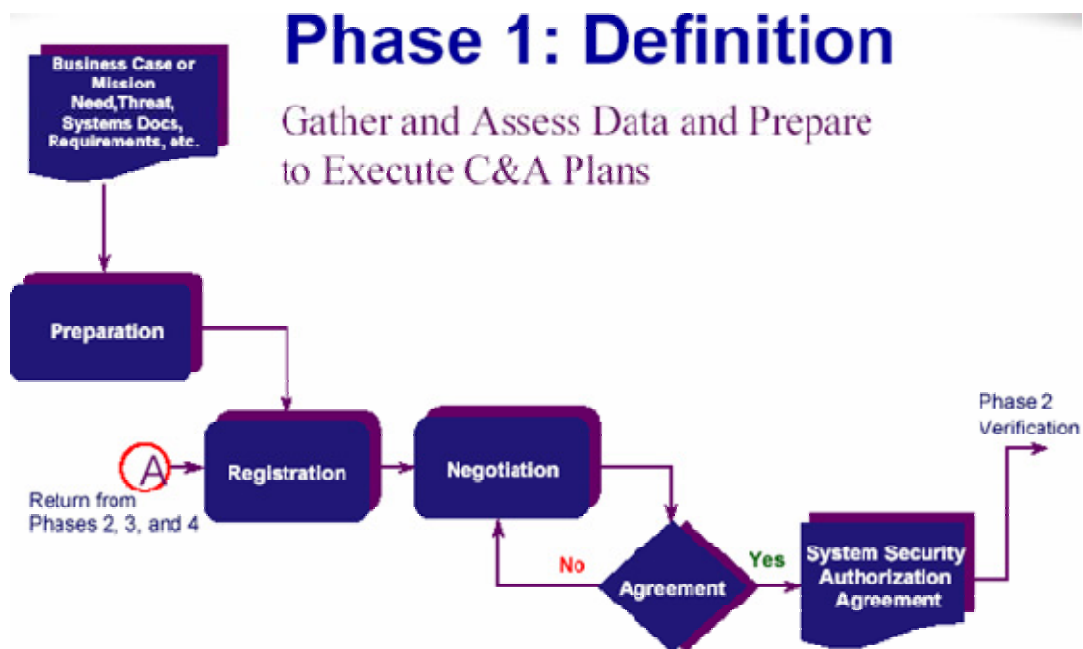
Phase 1: Definition

Gather and Assess Data and Prepare to Execute C&A Plans

Business Case or Mission Need,Threat, Systems Docs, Requirements, etc.

Preparation

A

Return from Phases 2, 3, and 4

Registration

Negotiation

No

Agreement

Yes

System Security Authorization Agreement

Phase 2 Verification